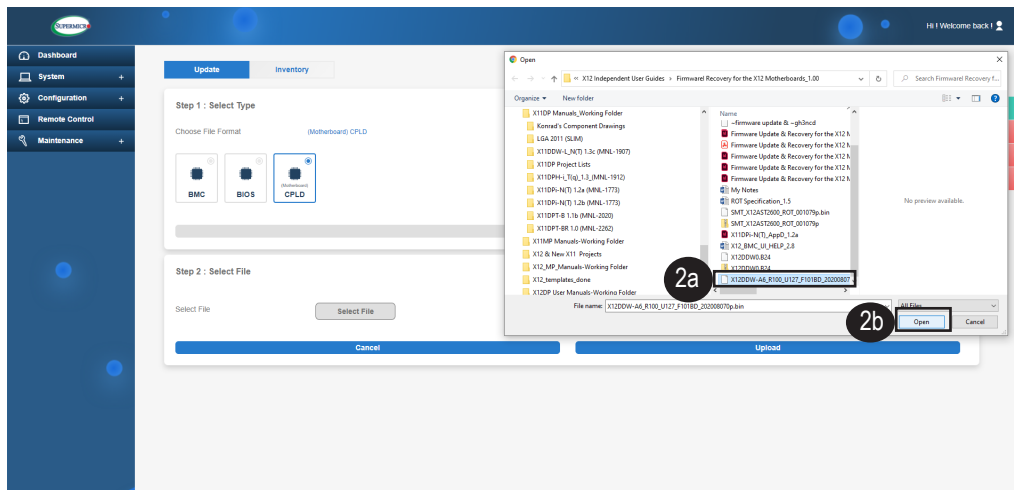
SUPERMICRO

Hi ! Welcome back !

Dashboard
System +
Configuration +
Remote Control
Maintenance +

Update
Inventory

Step 1 : Select Type

Choose File Format
(Motherboard) CPLD

BMC
BIOS
(Motherboard) CPLD

Step 2 : Select File

Select File
Select File

Cancel
Upload

Open

« X12 Independent User Guides › Firmware Recovery for the X12 Motherboards_1.00

Search Firmware Recovery f...

Organize ▾
New folder

X11DP Manuals_Working Folder
Konrad's Component Drawings
LGA 2011 (SLIM)
X11DDW-L_N(T) 1.3c (MNL-1907)
X11DP Project Lists
X11DPH-i_T(q)_1.3_(MNL-1912)
X11DPi-N(T) 1.2a (MNL-1773)
X11DPi-N(T) 1.2b (MNL-1773)
X11DPT-B 1.1b (MNL-2020)
X11DPT-BR 1.0 (MNL-2262)
X11MP Manuals-Working Folder
X12 & New X11 Projects
X12_MP_Manuals-Working Folder
X12_templates_done
X12DP User Manuals-Working Folder

Name
~firmware update & ~gh3ncd
Firmware Update & Recovery for the X12 M
Firmware Update & Recovery for the X12 M
Firmware Update & Recovery for the X12 M
Firmware Update & Recovery for the X12 M
Firmware Update & Recovery for the X12 M
My Notes
ROT Specification_1.5
SMT_X12AST2600_ROT_001079p.bin
SMT_X12AST2600_ROT_001079p
X11DPi-N(T)_AppD_1.2a
X12_BMC_UI_HELP_2.8
X12DDW0.B24
X12DDW0.B24
X12DDW-A6_R100_U127_F101BD_20200807

No preview available.

2a

File name: X12DDW-A6_R100_U127_F101BD_20200807 0p.bin
All Files

2b
Open
Cancel